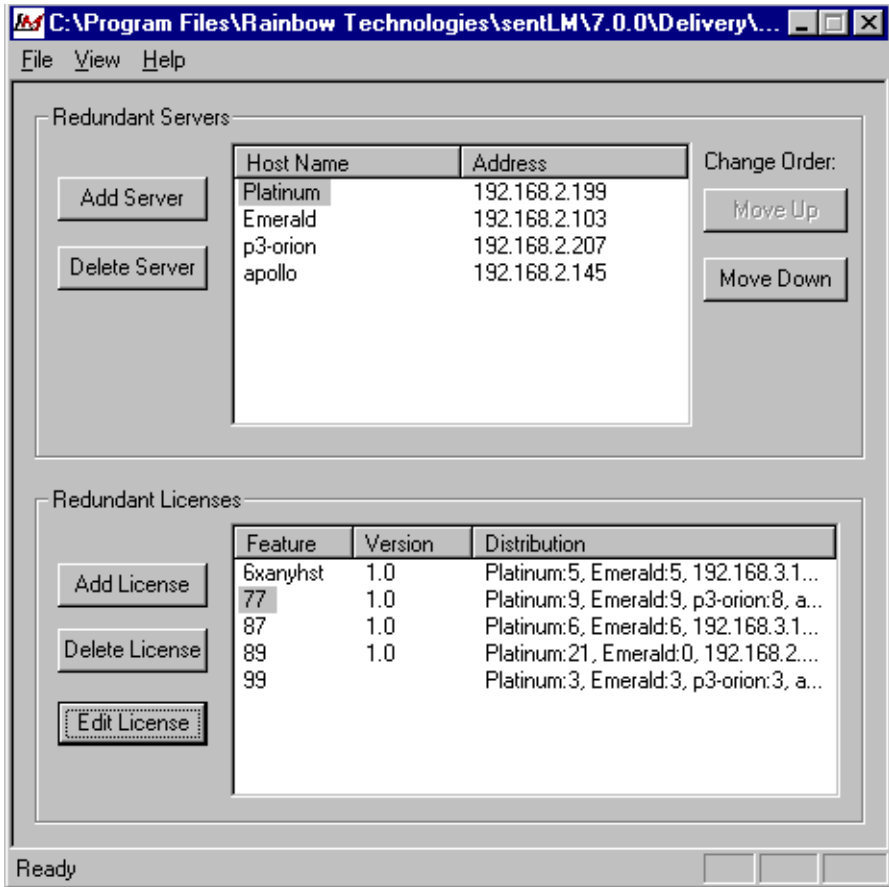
C:\Program Files\Rainbow Technologies\sentLM\7.0.0\Delivery\...

File View Help

Redundant Servers

Add Server

Delete Server

| Host Name | Address |
|---|---|
| Platinum | 192.168.2.199 |
| Emerald | 192.168.2.103 |
| p3-orion | 192.168.2.207 |
| apollo | 192.168.2.145 |

Change Order:

Move Up

Move Down

Redundant Licenses

Add License

Delete License

Edit License

| Feature | Version | Distribution |
|---|---|---|
| 6xanyhst | 1.0 | Platinum:5, Emerald:5, 192.168.3.1... |
| 77 | 1.0 | Platinum:9, Emerald:9, p3-orion:8, a... |
| 87 | 1.0 | Platinum:6, Emerald:6, 192.168.3.1... |
| 89 | 1.0 | Platinum:21, Emerald:0, 192.168.2.... |
| 99 | | Platinum:3, Emerald:3, p3-orion:3, a... |

Ready